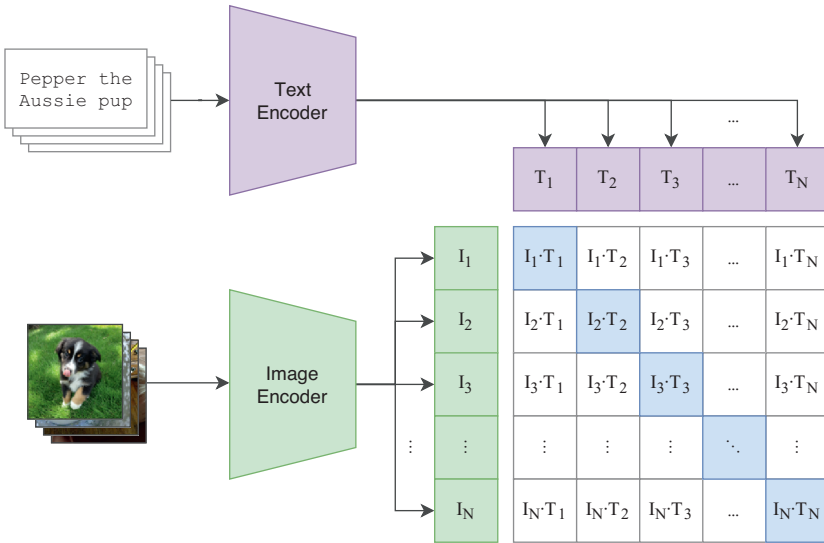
Pepper the Aussie pup

Text Encoder

...

| $T_1$ | $T_2$ | $T_3$ | ... | $T_N$ |
|---|---|---|---|---|

Image Encoder

| | | | | | |
|---|---|---|---|---|---|
| $I_1$ | $I_1 \cdot T_1$ | $I_1 \cdot T_2$ | $I_1 \cdot T_3$ | ... | $I_1 \cdot T_N$ |
| $I_2$ | $I_2 \cdot T_1$ | $I_2 \cdot T_2$ | $I_2 \cdot T_3$ | ... | $I_2 \cdot T_N$ |
| $I_3$ | $I_3 \cdot T_1$ | $I_3 \cdot T_2$ | $I_3 \cdot T_3$ | ... | $I_3 \cdot T_N$ |
| $\vdots$ | $\vdots$ | $\vdots$ | $\vdots$ | $\ddots$ | $\vdots$ |
| $I_N$ | $I_N \cdot T_1$ | $I_N \cdot T_2$ | $I_N \cdot T_3$ | ... | $I_N \cdot T_N$ |

$\vdots$